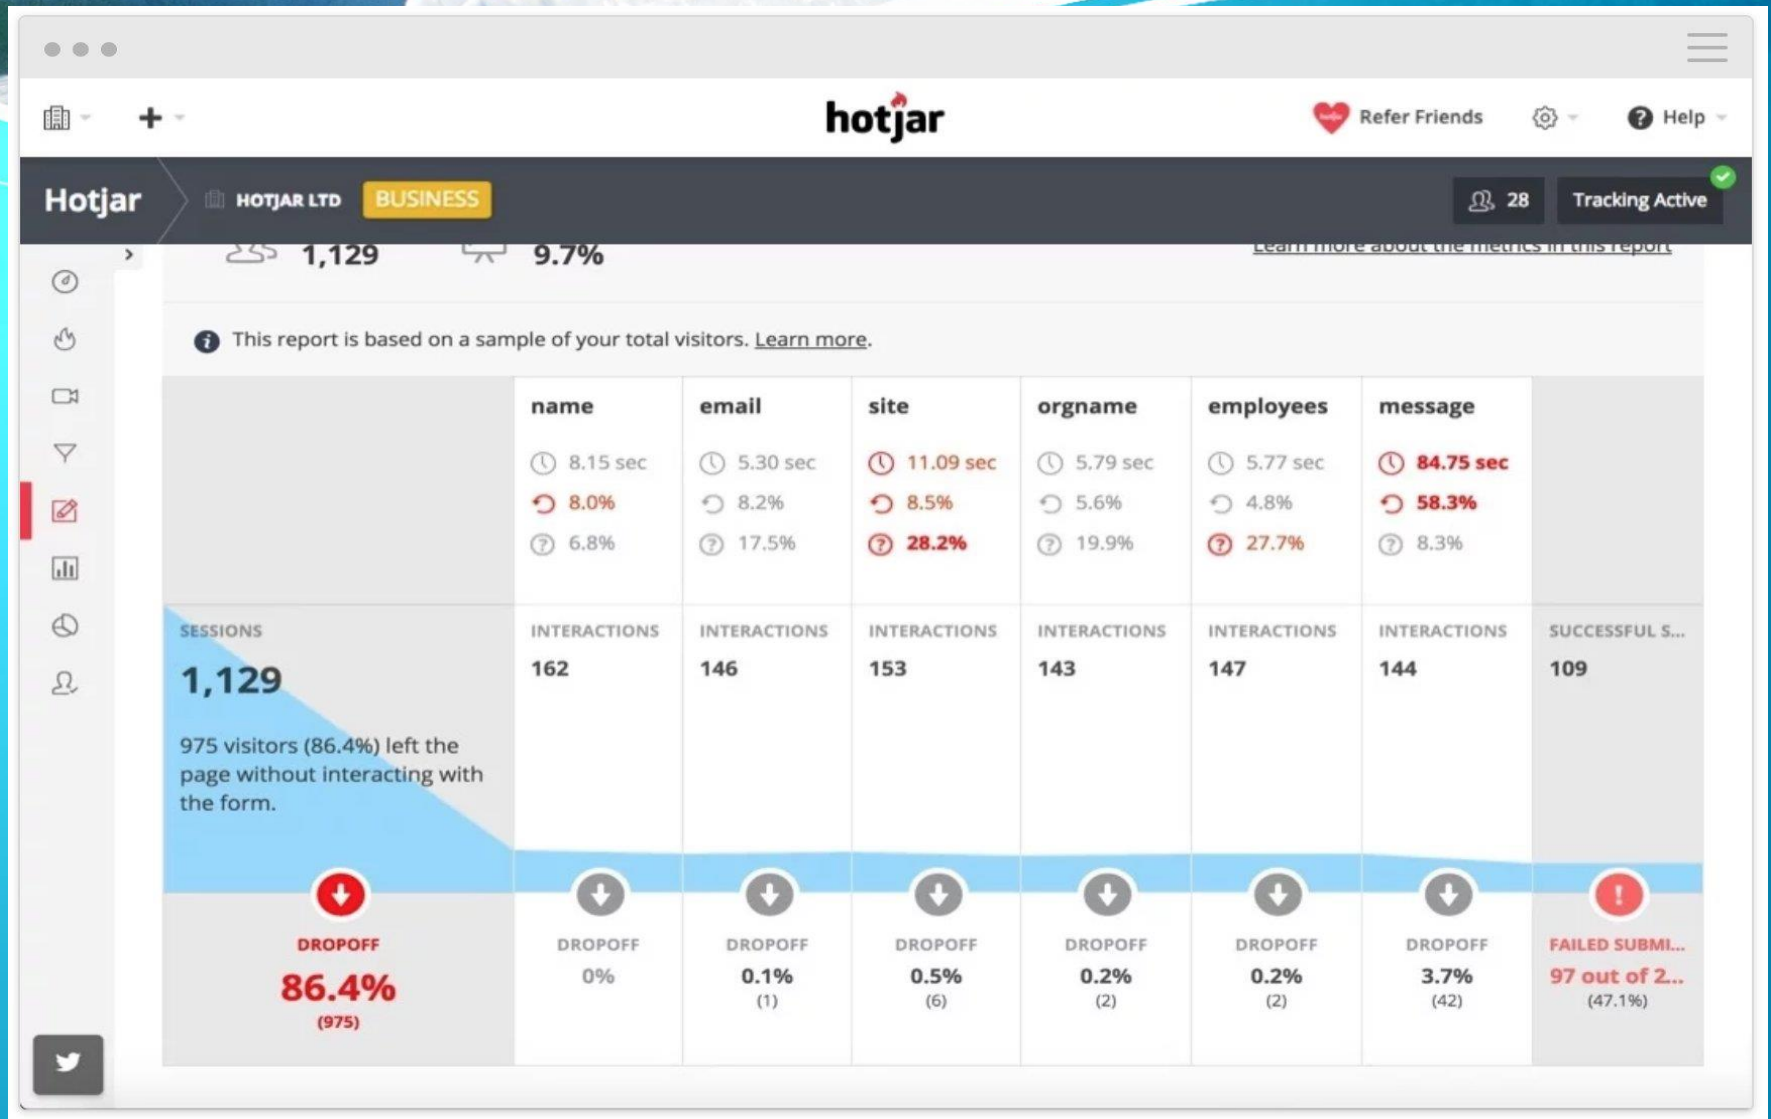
hotjar

Refer Friends

Help

Hotjar

HOTJAR LTD

BUSINESS

28

Tracking Active

1,129

9.7%

Learn more about the metrics in this report

This report is based on a sample of your total visitors. Learn more.

| | name | email | site | orgname | employees | message | |
|---|---|---|---|---|---|---|---|
| | 8.15 sec | 5.30 sec | 11.09 sec | 5.79 sec | 5.77 sec | 84.75 sec | |
| | 8.0% | 8.2% | 8.5% | 5.6% | 4.8% | 58.3% | |
| | 6.8% | 17.5% | 28.2% | 19.9% | 27.7% | 8.3% | |
| SESSIONS 1,129 | INTERACTIONS 162 | INTERACTIONS 146 | INTERACTIONS 153 | INTERACTIONS 143 | INTERACTIONS 147 | INTERACTIONS 144 | SUCCESSFUL S... 109 |
| 975 visitors (86.4%) left the page without interacting with the form. | | | | | | | |
| DROPOFF 86.4% (975) | DROPOFF 0% | DROPOFF 0.1% (1) | DROPOFF 0.5% (6) | DROPOFF 0.2% (2) | DROPOFF 0.2% (2) | DROPOFF 3.7% (42) | FAILED SUBMI... 97 out of 2... (47.1%) |